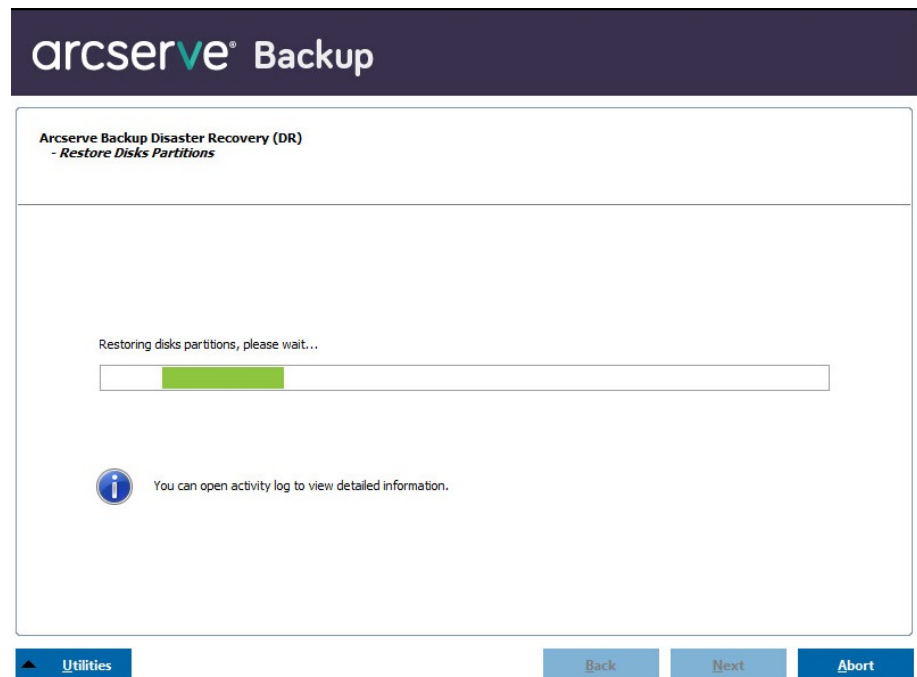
arcserve® Backup

Arcserve Backup Disaster Recovery (DR)
- Restore Disks Partitions

Restoring disks partitions, please wait...

You can open activity log to view detailed information.

Utilities

Back

Next

Abort